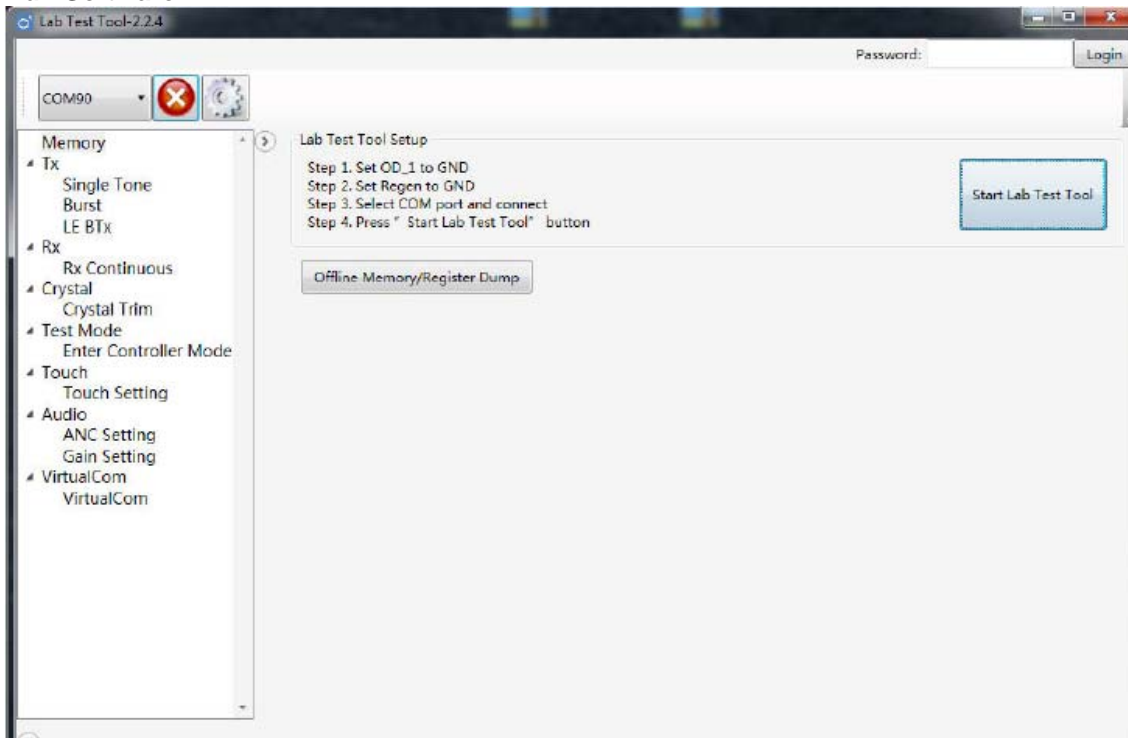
Lab Test Tool-2.2.4

Password:

Login

COM90

Memory
Tx
Single Tone
Burst
LE BTx
Rx
Rx Continuous
Crystal
Crystal Trim
Test Mode
Enter Controller Mode
Touch
Touch Setting
Audio
ANC Setting
Gain Setting
VirtualCom
VirtualCom

Lab Test Tool Setup

Step 1. Set OD_1 to GND
Step 2. Set Regen to GND
Step 3. Select COM port and connect
Step 4. Press " Start Lab Test Tool" button

Start Lab Test Tool

Offline Memory/Register Dump